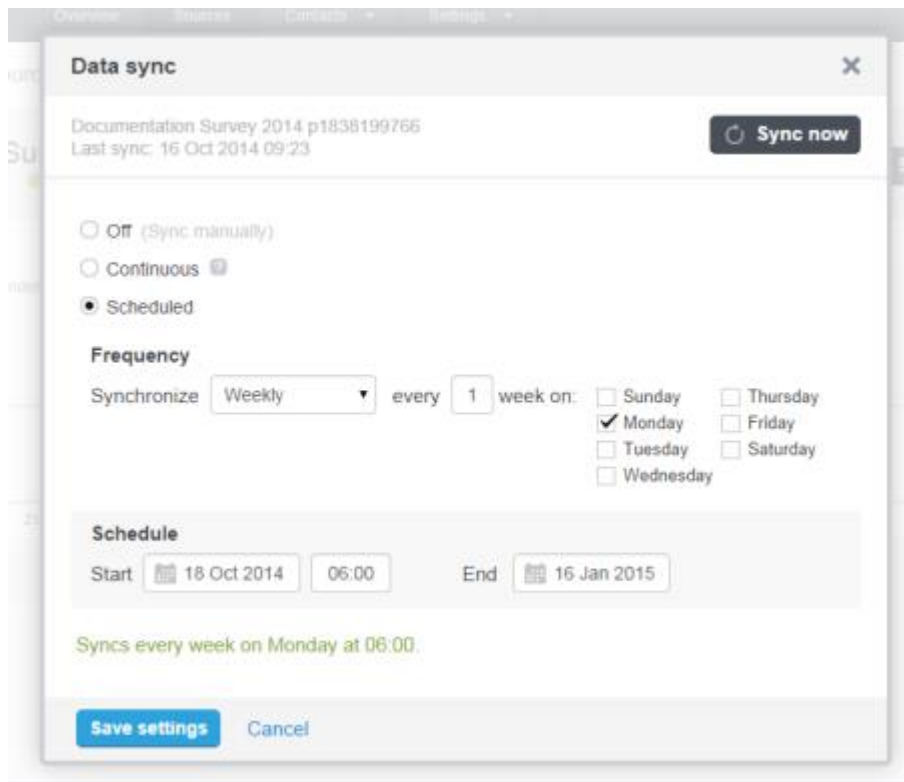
Overview Sources Contacts Settings

Data sync ×

Documentation Survey 2014 p1838199766
Last sync: 16 Oct 2014 09:23

Sync now

Off (Sync manually)
Continuous
Scheduled

Frequency
Synchronize Weekly every 1 week on: Sunday Monday Tuesday Wednesday Thursday Friday Saturday

Schedule
Start 18 Oct 2014 06:00 End 16 Jan 2015

Syncs every week on Monday at 06:00.

Save settings Cancel